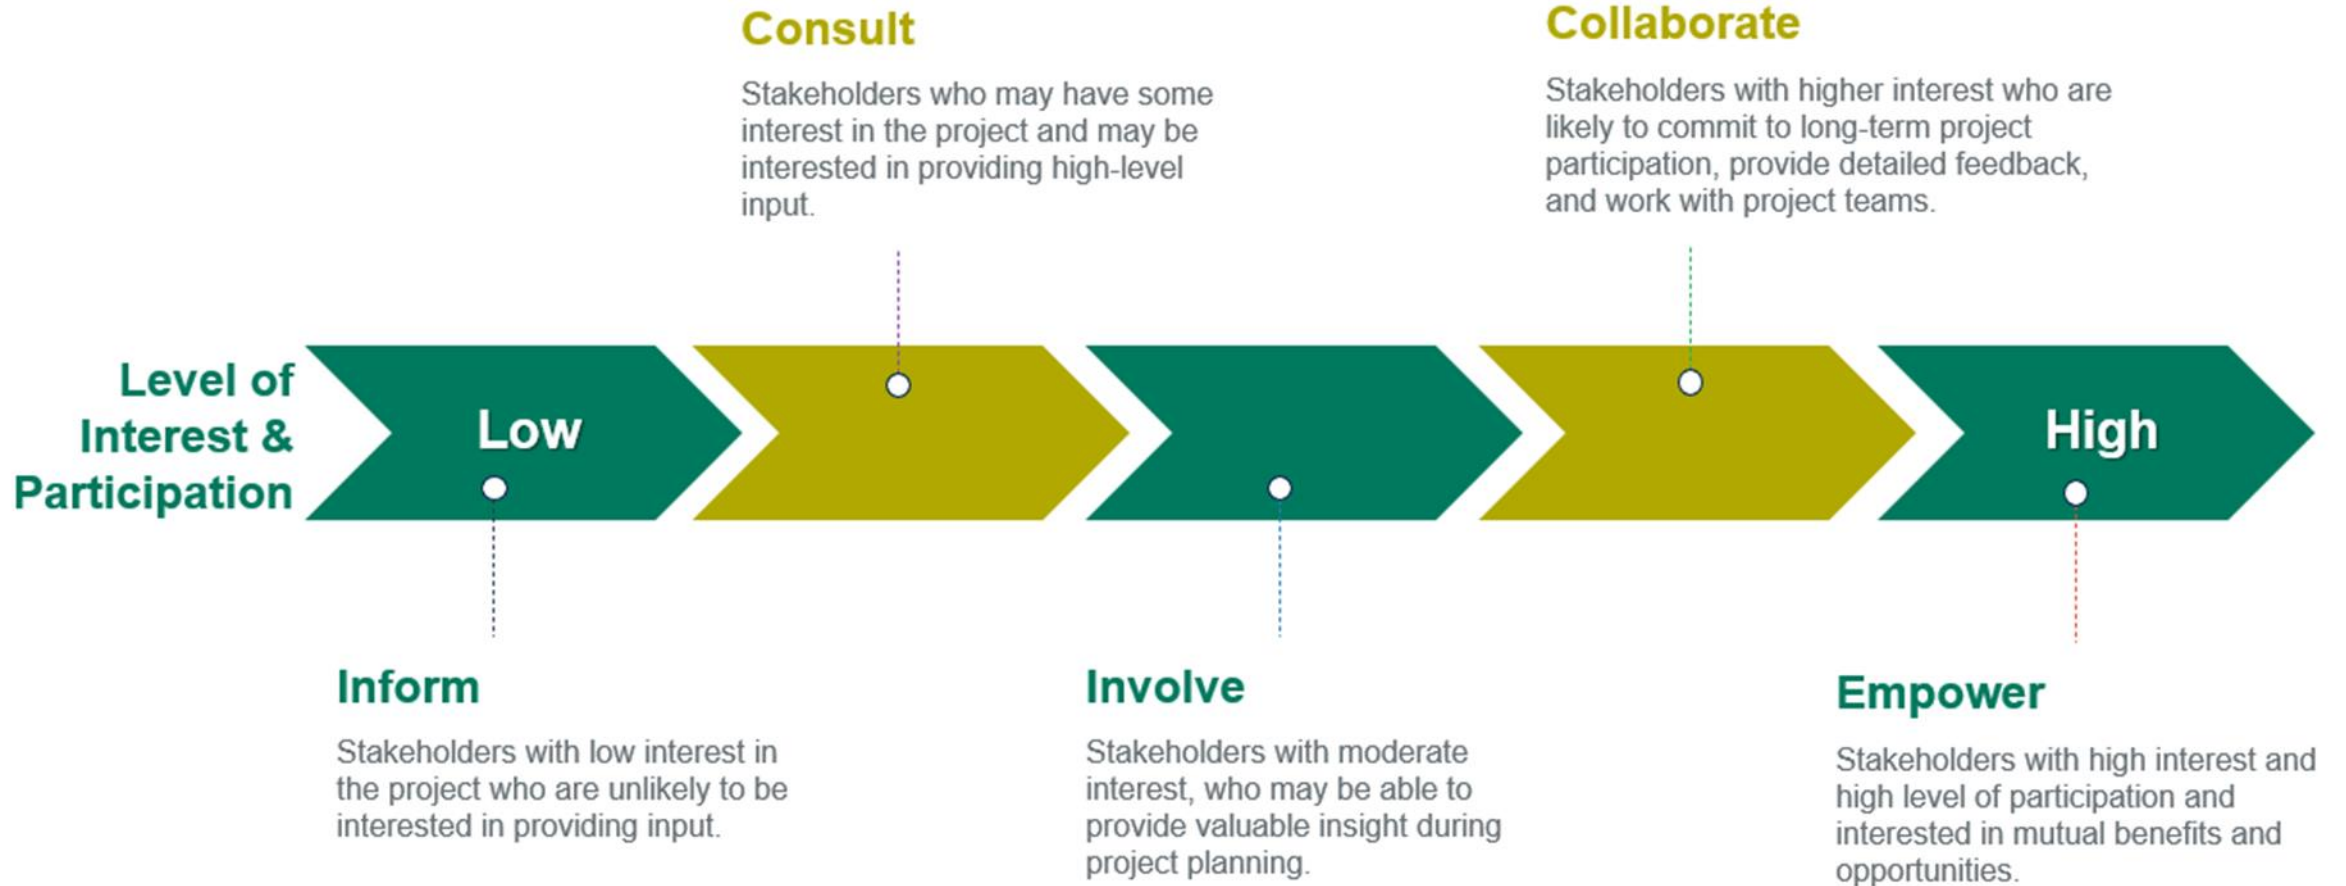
Consult

Stakeholders who may have some interest in the project and may be interested in providing high-level input.

Collaborate

Stakeholders with higher interest who are likely to commit to long-term project participation, provide detailed feedback, and work with project teams.

Level of Interest & Participation

Low

High

Inform

Stakeholders with low interest in the project who are unlikely to be interested in providing input.

Involve

Stakeholders with moderate interest, who may be able to provide valuable insight during project planning.

Empower

Stakeholders with high interest and high level of participation and interested in mutual benefits and opportunities.